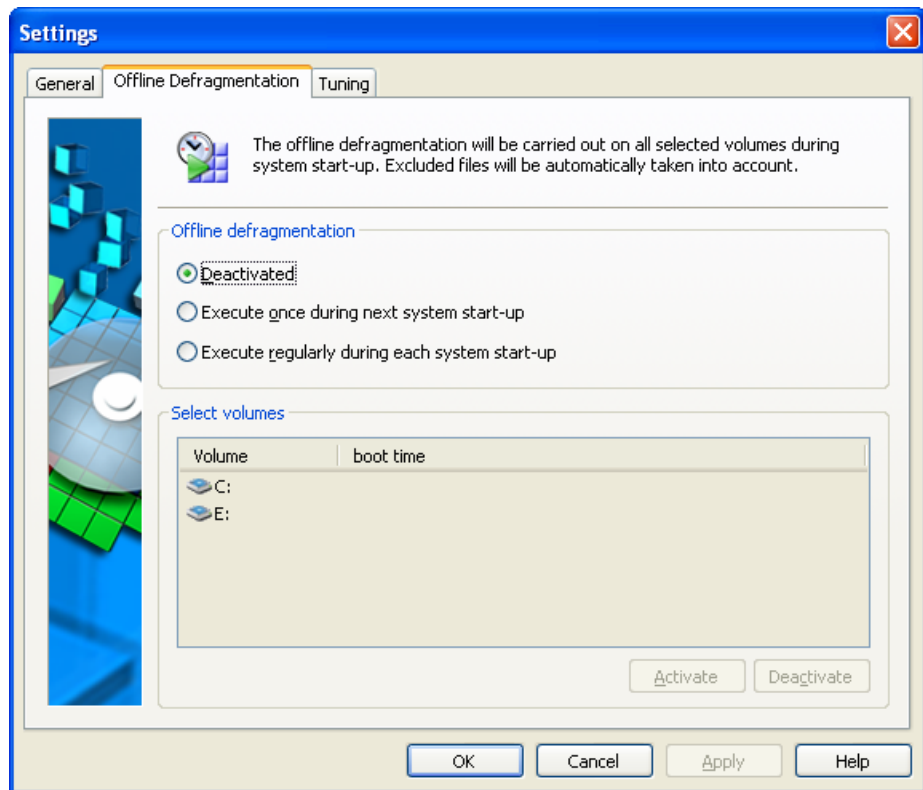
Settings

General | Offline Defragmentation | Tuning

The offline defragmentation will be carried out on all selected volumes during system start-up. Excluded files will be automatically taken into account.

Offline defragmentation

Deactivated

Execute once during next system start-up

Execute regularly during each system start-up

Select volumes

| Volume | boot time |
|---|---|
| C: | |
| E: | |

Activate | Deactivate

OK | Cancel | Apply | Help